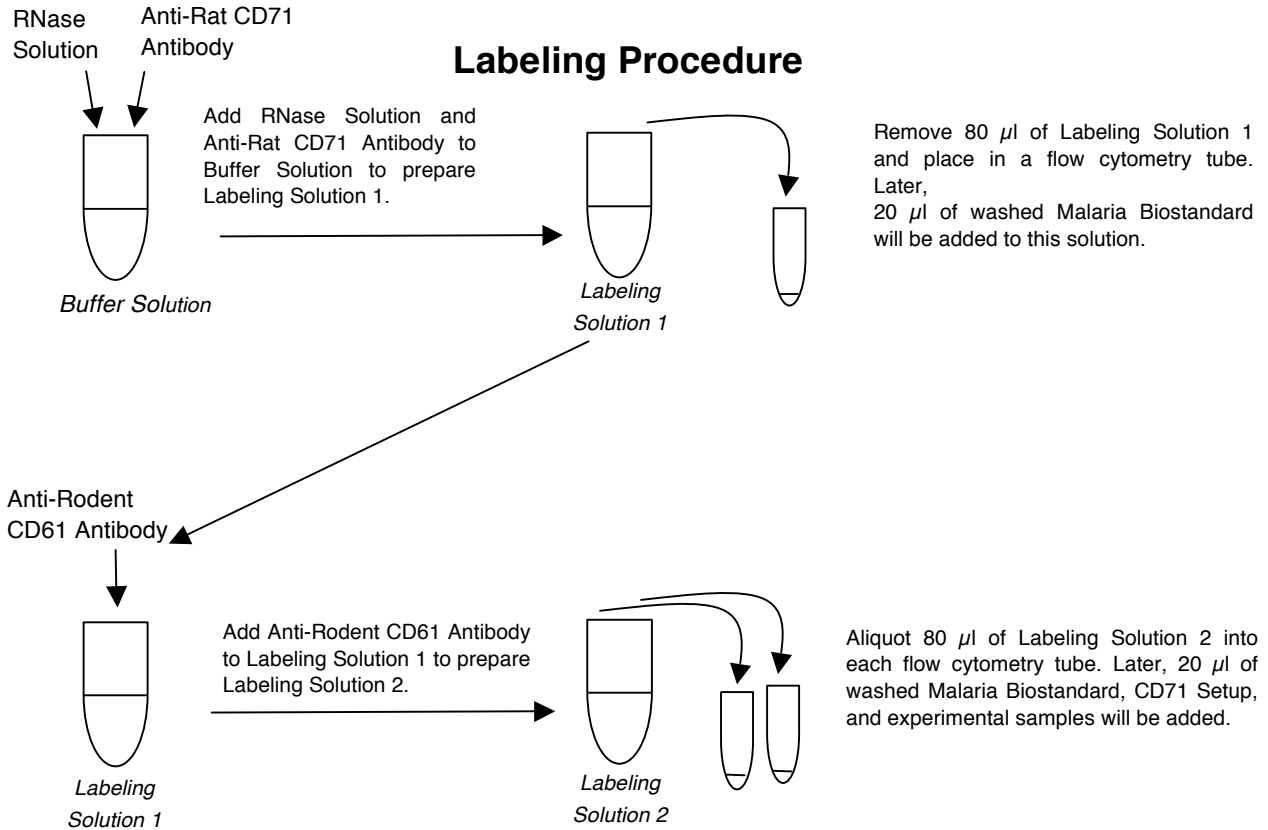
RNase Solution

Anti-Rat CD71 Antibody

Labeling Procedure

Add RNase Solution and Anti-Rat CD71 Antibody to Buffer Solution to prepare Labeling Solution 1.

Buffer Solution

Labeling Solution 1

Remove 80 $\mu$l of Labeling Solution 1 and place in a flow cytometry tube. Later,
20 $\mu$l of washed Malaria Biostandard will be added to this solution.

Anti-Rodent CD61 Antibody

Add Anti-Rodent CD61 Antibody to Labeling Solution 1 to prepare Labeling Solution 2.

Labeling Solution 1

Labeling Solution 2

Aliquot 80 $\mu$l of Labeling Solution 2 into each flow cytometry tube. Later, 20 $\mu$l of washed Malaria Biostandard, CD71 Setup, and experimental samples will be added.